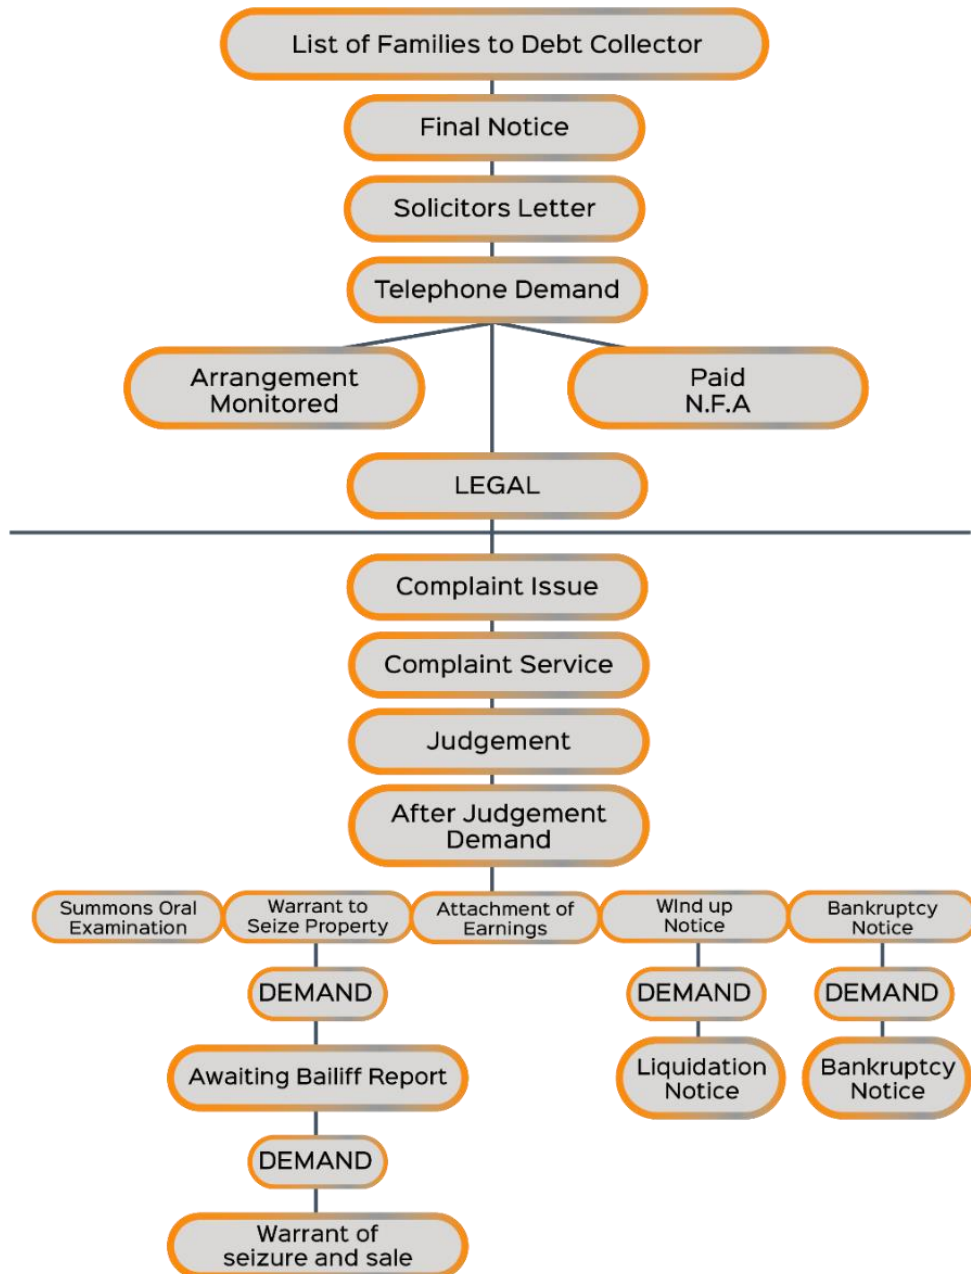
List of Families to Debt Collector

Final Notice

Solicitors Letter

Telephone Demand

Arrangement Monitored

Paid N.F.A

LEGAL

Complaint Issue

Complaint Service

Judgement

After Judgement Demand

Summons Oral Examination

Warrant to Seize Property

Attachment of Earnings

Wind up Notice

Bankruptcy Notice

DEMAND

Awaiting Bailiff Report

DEMAND

Warrant of seizure and sale

DEMAND

Liquidation Notice

DEMAND

Bankruptcy Notice